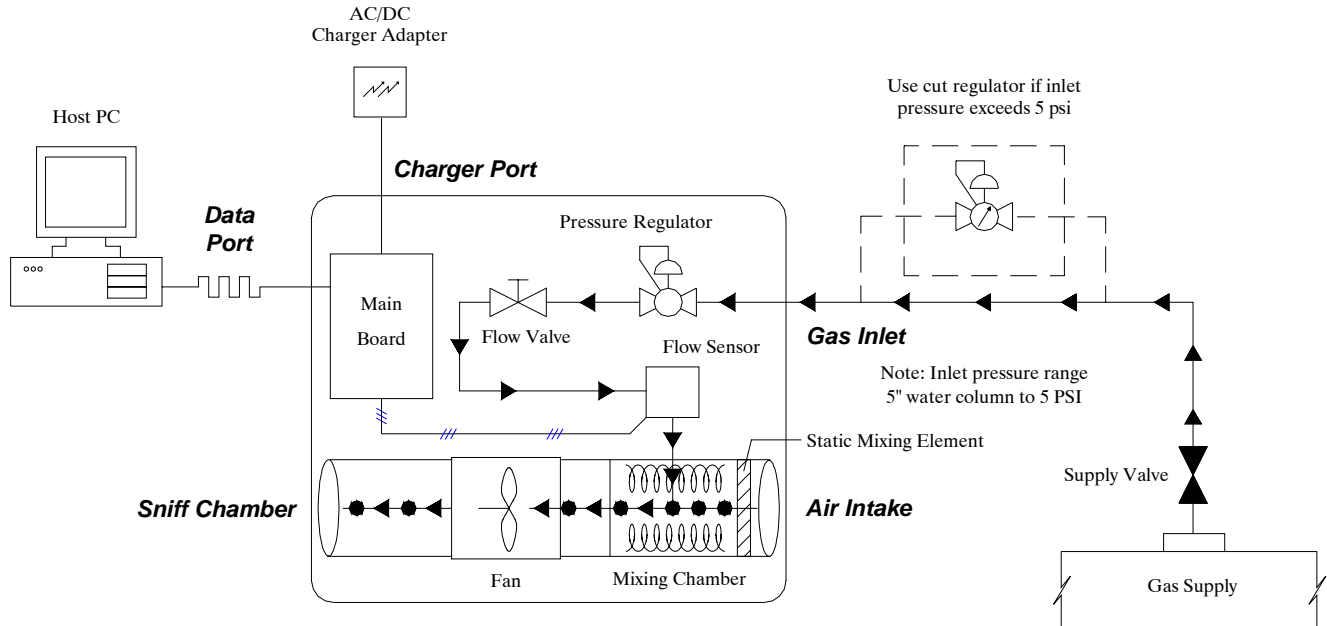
AC/DC
Charger Adapter

Host PC

Charger Port

Use cut regulator if inlet pressure exceeds 5 psi

Data Port

Pressure Regulator

Main Board

Flow Valve

Gas Inlet

Flow Sensor

Note: Inlet pressure range 5" water column to 5 PSI

Static Mixing Element

Supply Valve

Sniff Chamber

Air Intake

Fan

Mixing Chamber

Gas Supply